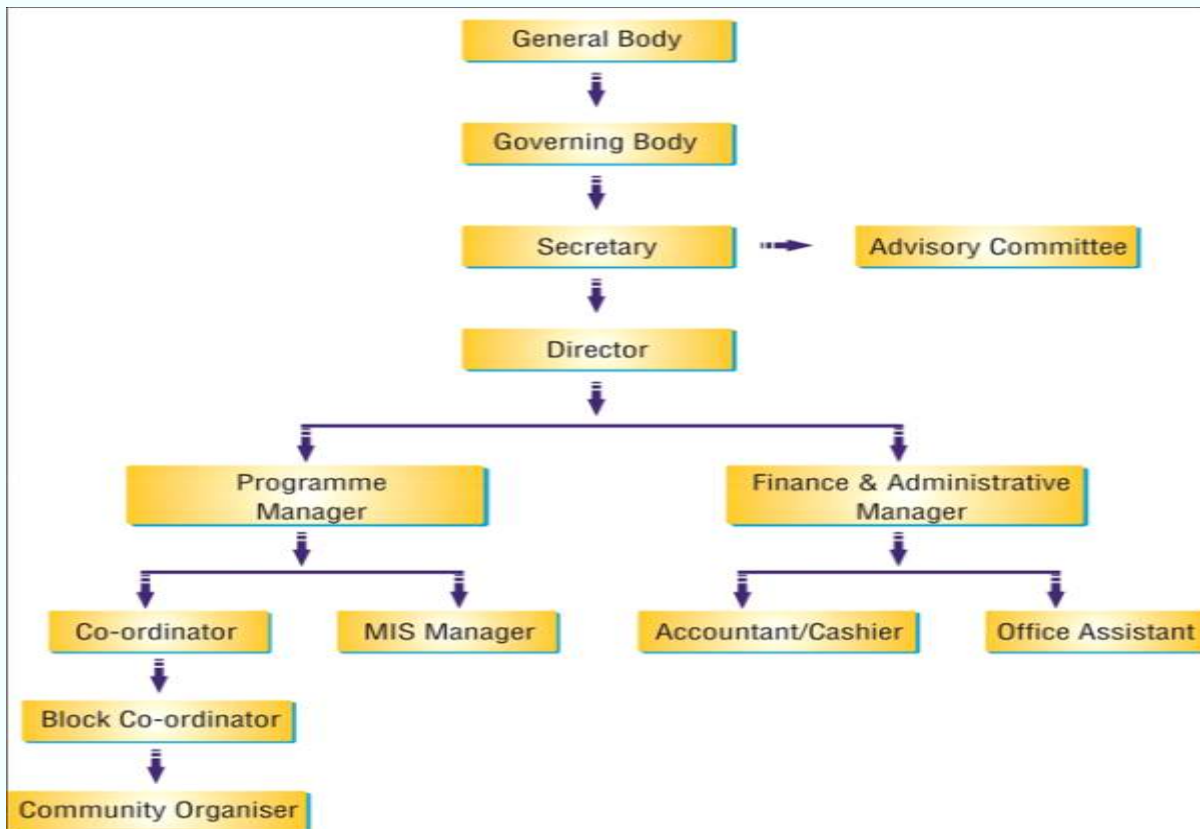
General Body

Governing Body

Secretary

Advisory Committee

Director

Programme Manager

Finance & Administrative Manager

Co-ordinator

MIS Manager

Accountant/Cashier

Office Assistant

Block Co-ordinator

Community Organiser